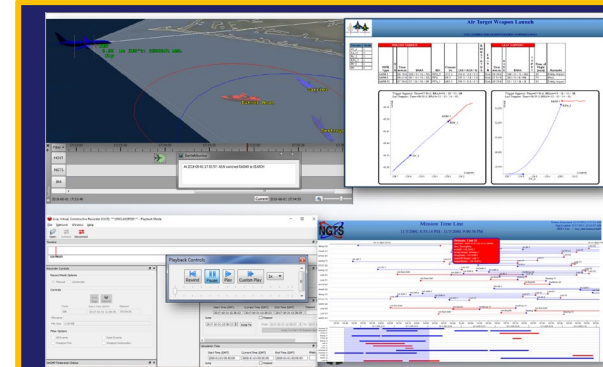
Air Target Weapon Launch

HOST
NCTS

At 2018-08-01 17:30:57: AEA switched RADAR to SEARCH

Current

Playback Controls
Rewind
Pause
Play
Custom Play
2x

Mission Time Line

NCTS

Recorder Controls
Playback Options
Playback Time
Start Time (GMT)
Current Time (GMT)
End Time (GMT)
Jump To
Goto